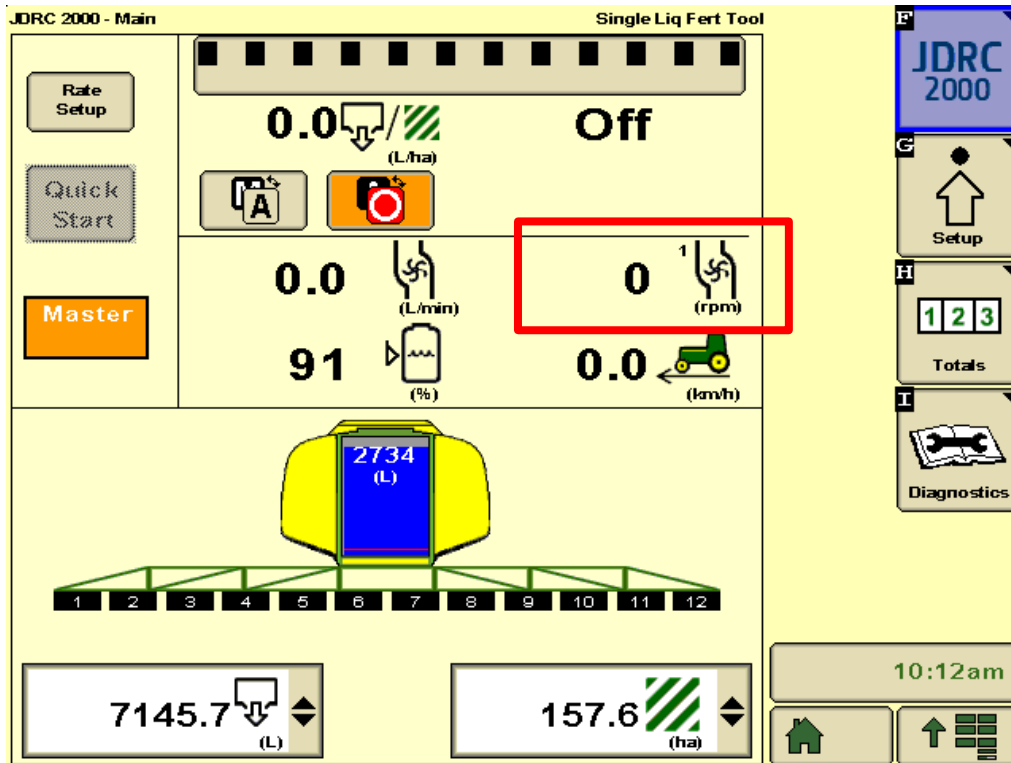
JDRC 2000 - Main

Single Liq Fert Tool

Rate Setup

Quick Start

Master

0.0 / (L/ha)

Off

A

0.0 (L/min)

1

0 (rpm)

91 (%)

0.0 (km/h)

2734 (L)

1 2 3 4 5 6 7 8 9 10 11 12

7145.7 (L)

157.6 (ha)

F JDRC 2000

G Setup

H 1 2 3 Totals

I Diagnostics

10:12am